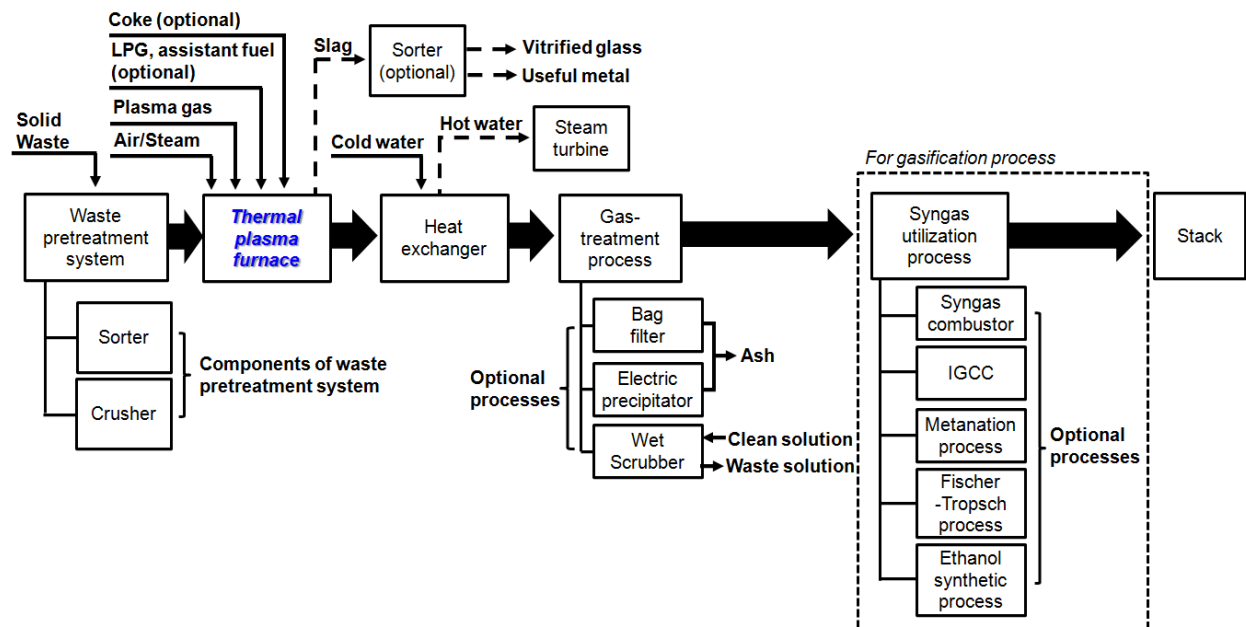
Coke (optional)
LPG, assistant fuel (optional)
Plasma gas
Air/Steam
Solid Waste
Slag
Sorter (optional)
Vitrified glass
Useful metal
Hot water
Steam turbine
Cold water
For gasification process
Waste pretreatment system
Thermal plasma furnace
Heat exchanger
Gas-treatment process
Syngas utilization process
Stack
Sorter
Crusher
Components of waste pretreatment system
Bag filter
Electric precipitator
Ash
Optional processes
Wet Scrubber
Clean solution
Waste solution
Syngas combustor
IGCC
Metanation process
Fischer -Tropsch process
Ethanol synthetic process
Optional processes